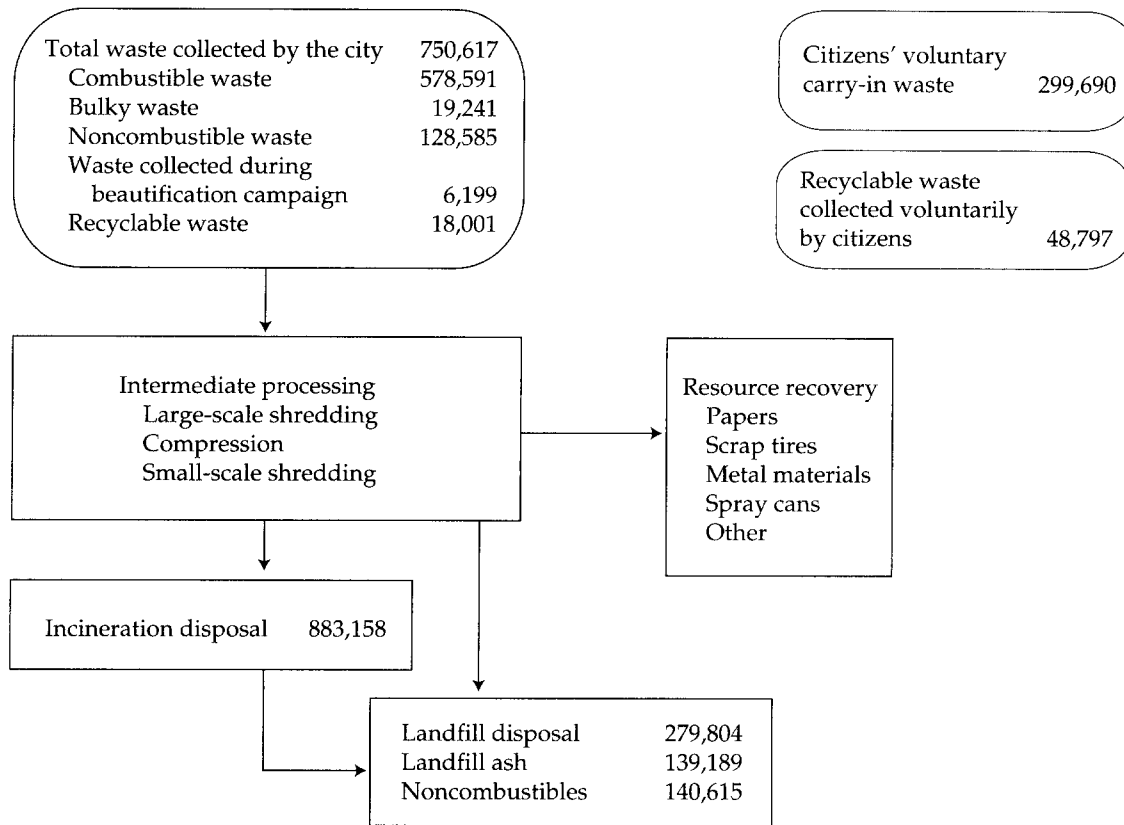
Total waste collected by the city 750,617
Combustible waste 578,591
Bulky waste 19,241
Noncombustible waste 128,585
Waste collected during beautification campaign 6,199
Recyclable waste 18,001

Citizens' voluntary carry-in waste 299,690

Recyclable waste collected voluntarily by citizens 48,797

Intermediate processing
Large-scale shredding
Compression
Small-scale shredding

Resource recovery
Papers
Scrap tires
Metal materials
Spray cans
Other

Incineration disposal 883,158

Landfill disposal 279,804
Landfill ash 139,189
Noncombustibles 140,615